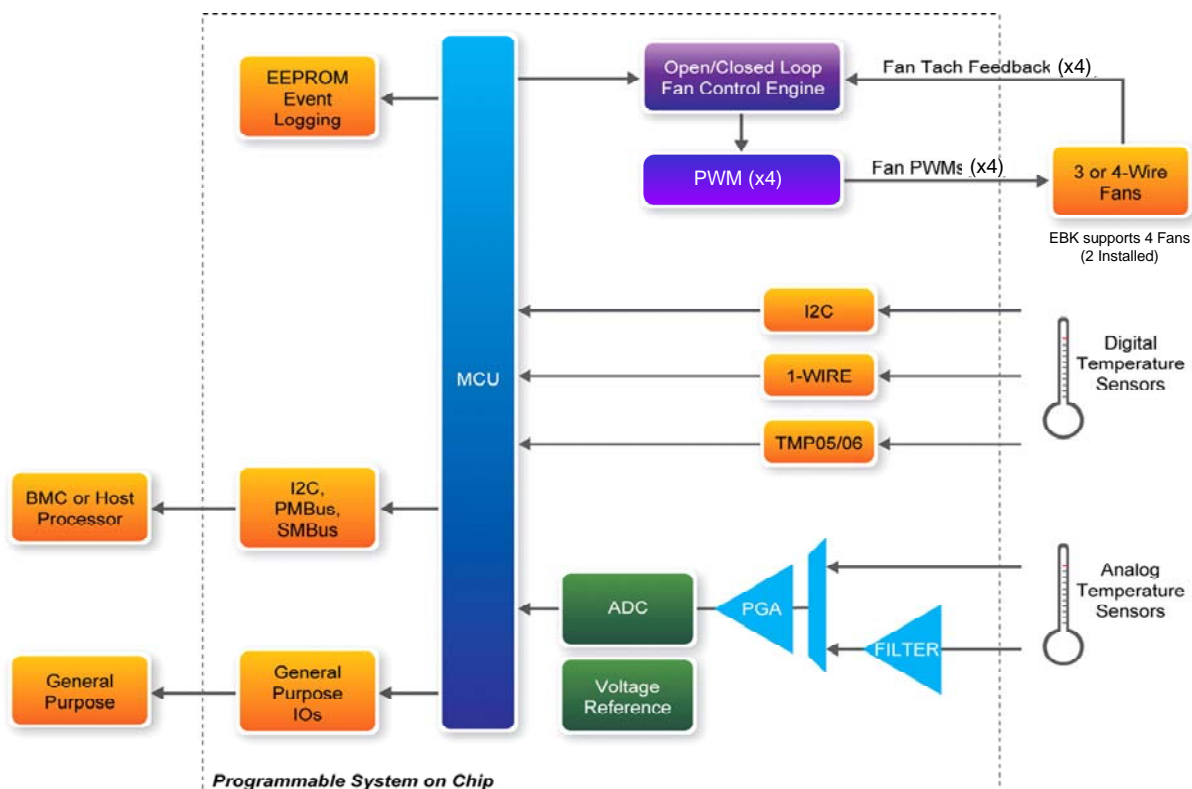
EEPROM Event Logging

MCU

Open/Closed Loop Fan Control Engine

Fan Tach Feedback (x4)

PWM (x4)

Fan PWMs (x4)

3 or 4-Wire Fans

EBK supports 4 Fans (2 Installed)

I2C

1-WIRE

TMP05/06

Digital Temperature Sensors

BMC or Host Processor

I2C, PMBus, SMBus

ADC

PGA

FILTER

Analog Temperature Sensors

Voltage Reference

General Purpose

General Purpose IOs

Programmable System on Chip